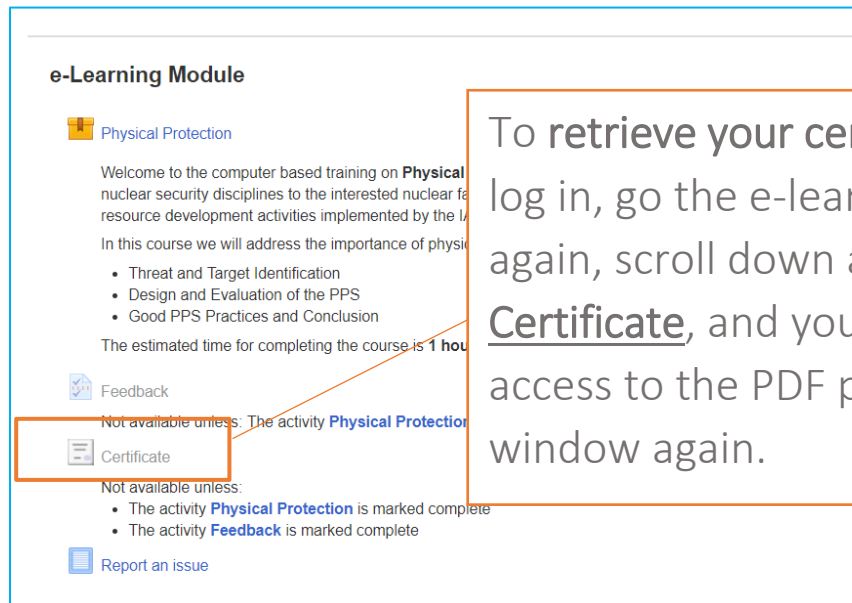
e-Learning Module

Physical Protection

Welcome to the computer based training on **Physical** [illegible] nuclear security disciplines to the interested nuclear fa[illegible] resource development activities implemented by the IA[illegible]

In this course we will address the importance of physic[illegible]

- Threat and Target Identification
- Design and Evaluation of the PPS
- Good PPS Practices and Conclusion

The estimated time for completing the course is **1 hou**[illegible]

Feedback

Not available unless: The activity **Physical Protection** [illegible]

Certificate

Not available unless:

- The activity **Physical Protection** is marked complete
- The activity **Feedback** is marked complete

Report an issue

To **retrieve your cer**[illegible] log in, go the e-lear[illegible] again, scroll down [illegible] Certificate, and you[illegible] access to the PDF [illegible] window again.